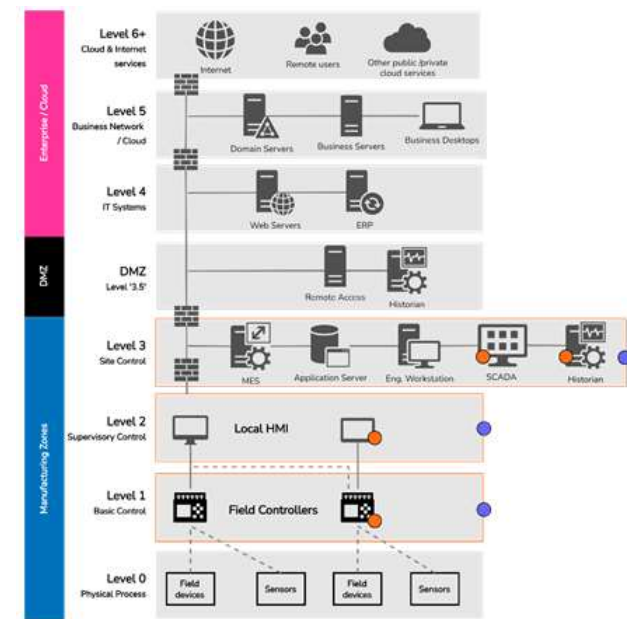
Enterprise / Cloud

Level 6+
Cloud & Internet services

Internet

Remote users

Other public /private cloud services

Level 5
Business Network / Cloud

Domain Servers

Business Servers

Business Desktops

Level 4
IT Systems

Web Servers

ERP

DMZ

DMZ
Level '3.5'

Remote Access

Historian

Manufacturing Zones

Level 3
Site Control

MES

Application Server

Eng. Workstation

SCADA

Historian

Level 2
Supervisory Control

Local HMI

Level 1
Basic Control

Field Controllers

Level 0
Physical Process

Field devices

Sensors

Field devices

Sensors